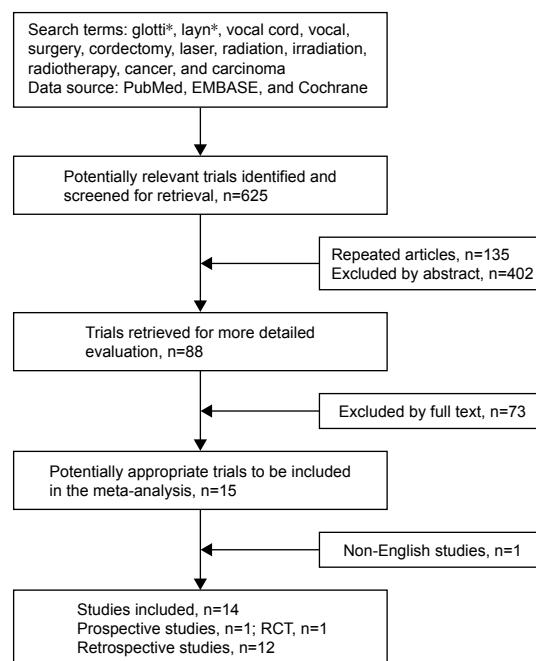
Search terms: glotti*, layn*, vocal cord, vocal, surgery, cordectomy, laser, radiation, irradiation, radiotherapy, cancer, and carcinoma
Data source: PubMed, EMBASE, and Cochrane

Potentially relevant trials identified and screened for retrieval, n=625

Repeated articles, n=135
Excluded by abstract, n=402

Trials retrieved for more detailed evaluation, n=88

Excluded by full text, n=73

Potentially appropriate trials to be included in the meta-analysis, n=15

Non-English studies, n=1

Studies included, n=14
Prospective studies, n=1; RCT, n=1
Retrospective studies, n=12